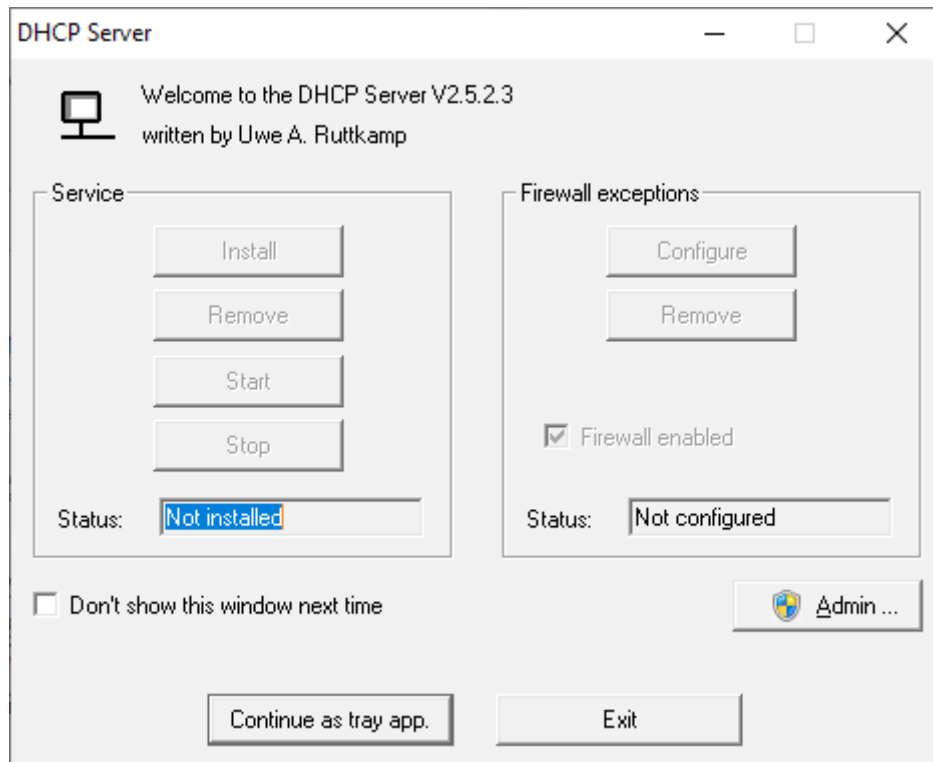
DHCP Server

Welcome to the DHCP Server V2.5.2.3
written by Uwe A. Ruttkamp

Service

Install

Remove

Start

Stop

Status: Not installed

Firewall exceptions

Configure

Remove

Firewall enabled

Status: Not configured

Don't show this window next time

Admin ...

Continue as tray app.

Exit